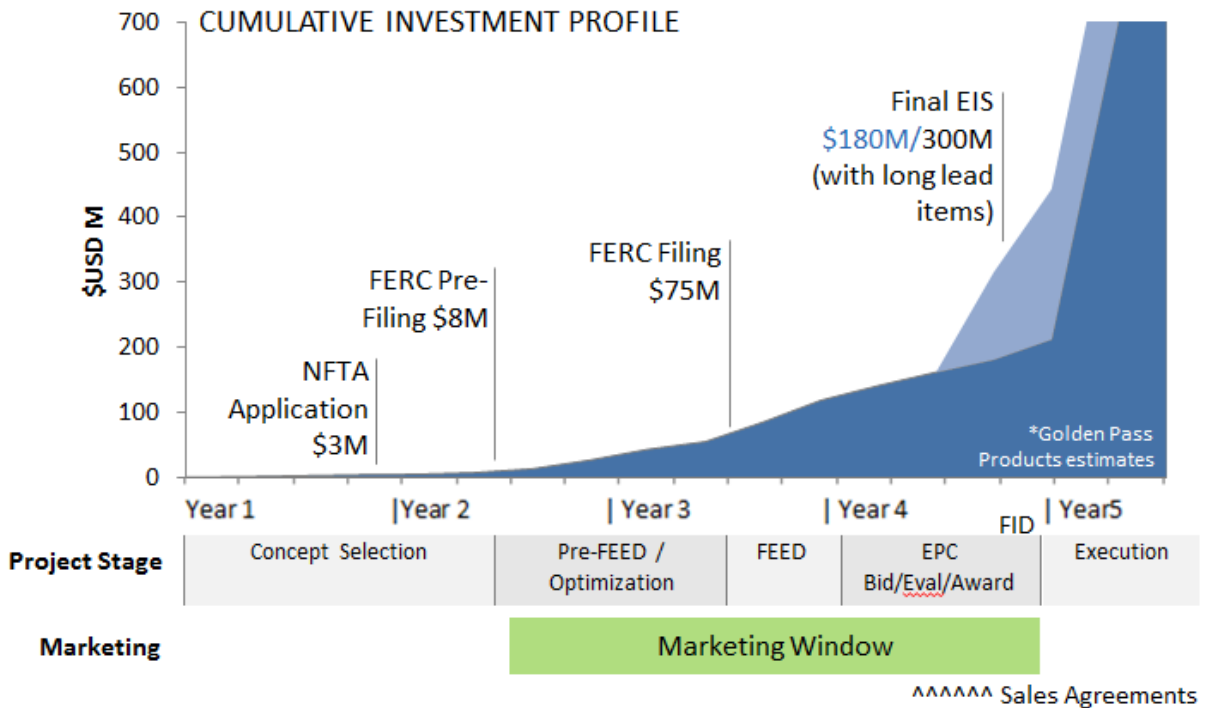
CUMULATIVE INVESTMENT PROFILE

700
600
500
400
300
200
100
0

$USD M

Final EIS
$180M/300M
(with long lead items)

FERC Filing
$75M

FERC Pre-Filing $8M

NFTA Application $3M

*Golden Pass Products estimates

Year 1 |Year 2 | Year 3 | Year 4 | Year5

FID

| Project Stage | Concept Selection | Pre-FEED / Optimization | FEED | EPC Bid/Eval/Award | Execution |
|---|---|---|---|---|---|

Marketing

Marketing Window

^^^^^^ Sales Agreements